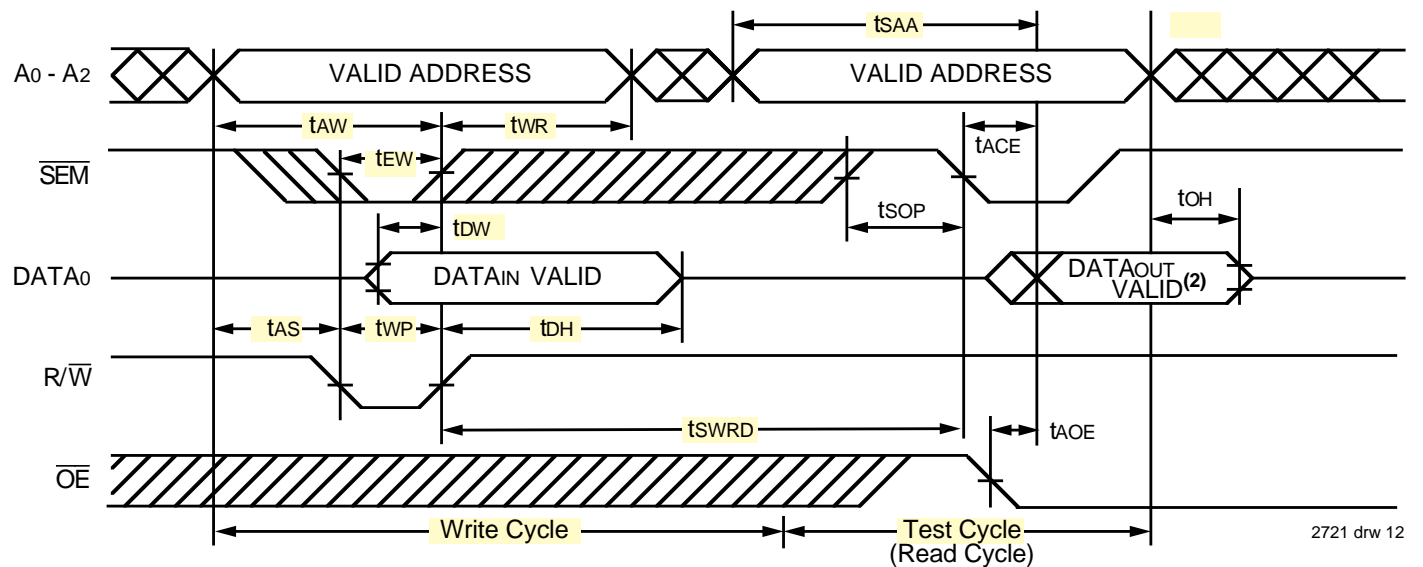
$t_{SAA}$

$A_0$ - $A_2$

VALID ADDRESS

VALID ADDRESS

$t_{AW}$

$t_{WR}$

$t_{ACE}$

$\overline{SEM}$

$t_{EW}$

$t_{SOP}$

$t_{OH}$

$t_{DW}$

$DATA_0$

$DATA_{IN}$ VALID

$DATA_{OUT}$ VALID$^{(2)}$

$t_{AS}$

$t_{WP}$

$t_{DH}$

R/$\overline{W}$

$t_{SWRD}$

$t_{AOE}$

$\overline{OE}$

Write Cycle

Test Cycle (Read Cycle)

2721 drw 12